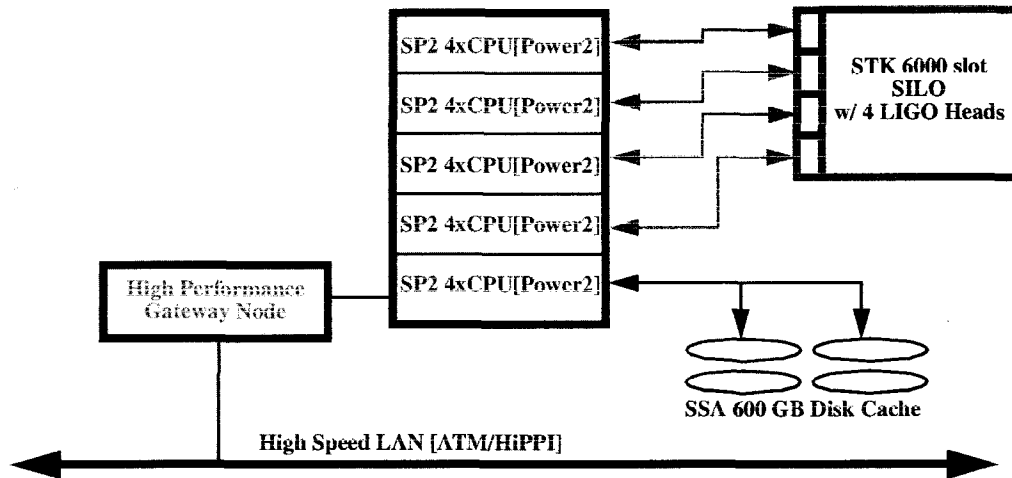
SP2 4xCPU[Power2]

SP2 4xCPU[Power2]

SP2 4xCPU[Power2]

SP2 4xCPU[Power2]

SP2 4xCPU[Power2]

STK 6000 slot
SILO
w/ 4 LIGO Heads

High Performance
Gateway Node

SSA 600 GB Disk Cache

High Speed LAN [ATM/HiPPI]